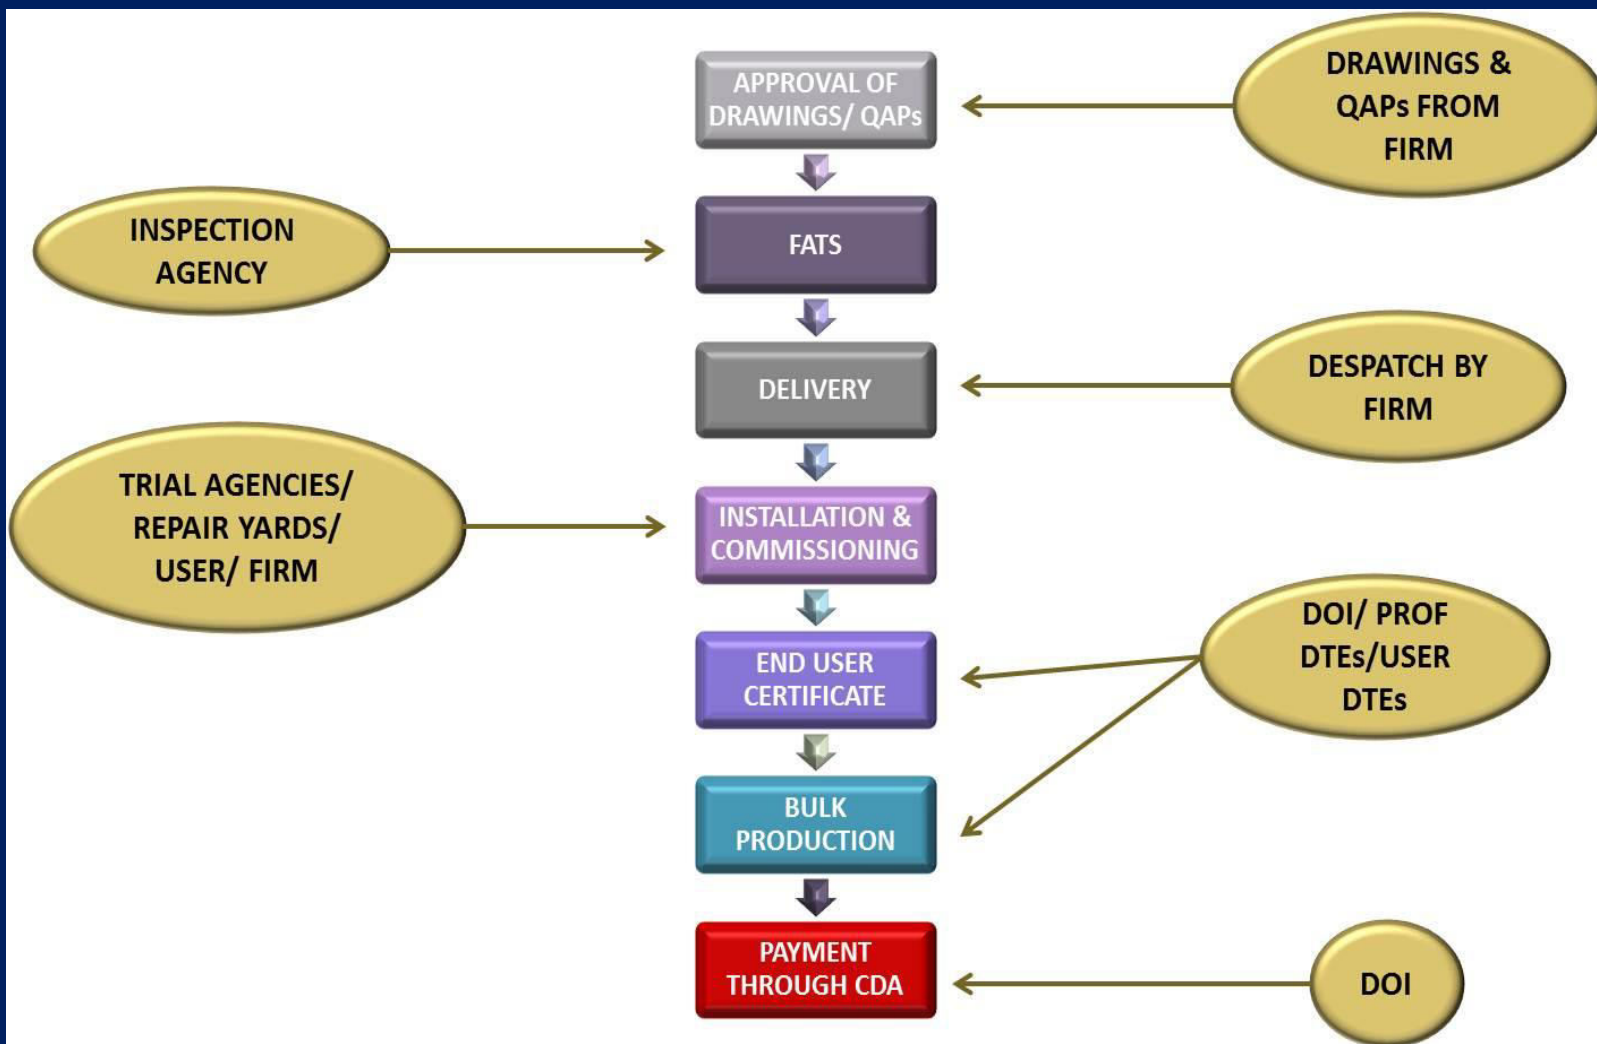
APPROVAL OF DRAWINGS/ QAPs

DRAWINGS & QAPs FROM FIRM

INSPECTION AGENCY

FATS

DELIVERY

DESPATCH BY FIRM

TRIAL AGENCIES/ REPAIR YARDS/ USER/ FIRM

INSTALLATION & COMMISSIONING

END USER CERTIFICATE

DOI/ PROF DTEs/USER DTEs

BULK PRODUCTION

PAYMENT THROUGH CDA

DOI